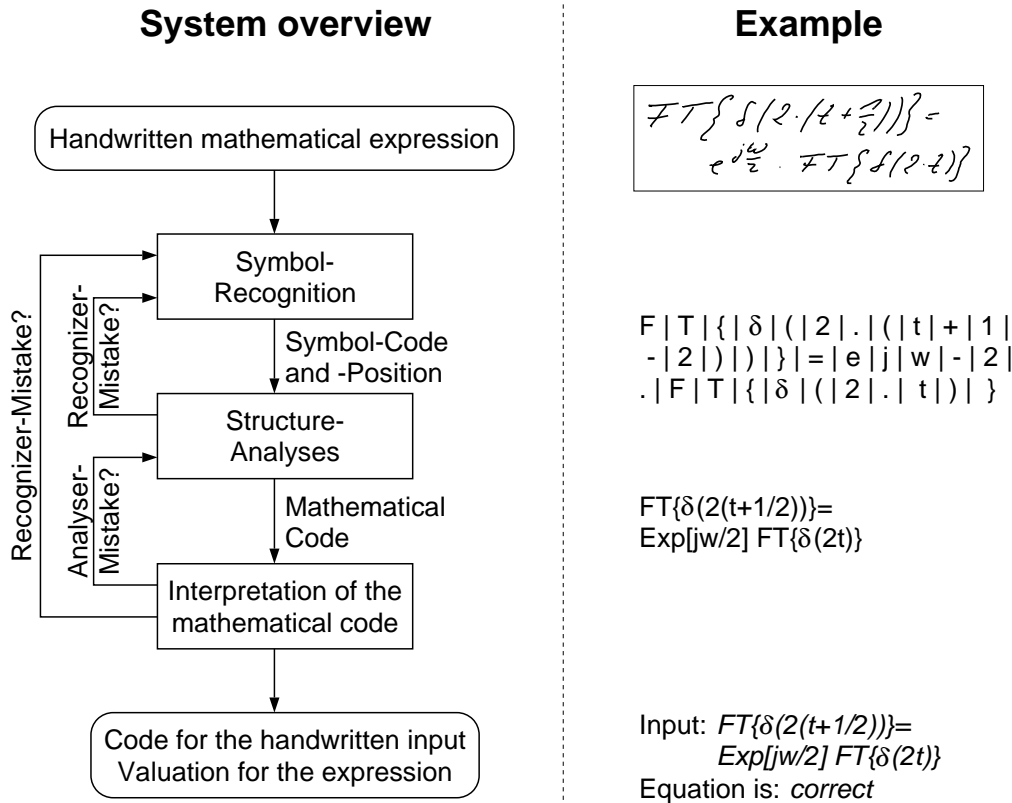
System overview

Handwritten mathematical expression

Symbol-Recognition

Recognizer-Mistake?

Recognizer-Mistake?

Symbol-Code and -Position

Structure-Analyses

Analyser-Mistake?

Mathematical Code

Interpretation of the mathematical code

Code for the handwritten input
Valuation for the expression

Example

$FT\{\delta(2\cdot(t+\frac{1}{2}))\}= e^{j\frac{\omega}{2}} \cdot FT\{\delta(2\cdot t)\}$

F | T | { | δ | ( | 2 | . | ( | t | + | 1 | - | 2 | ) | ) | } | = | e | j | w | - | 2 | . | F | T | { | δ | ( | 2 | . | t | ) | }

FT{δ(2(t+1/2))}=
Exp[jw/2] FT{δ(2t)}

Input: FT{δ(2(t+1/2))}=
Exp[jw/2] FT{δ(2t)}
Equation is: correct